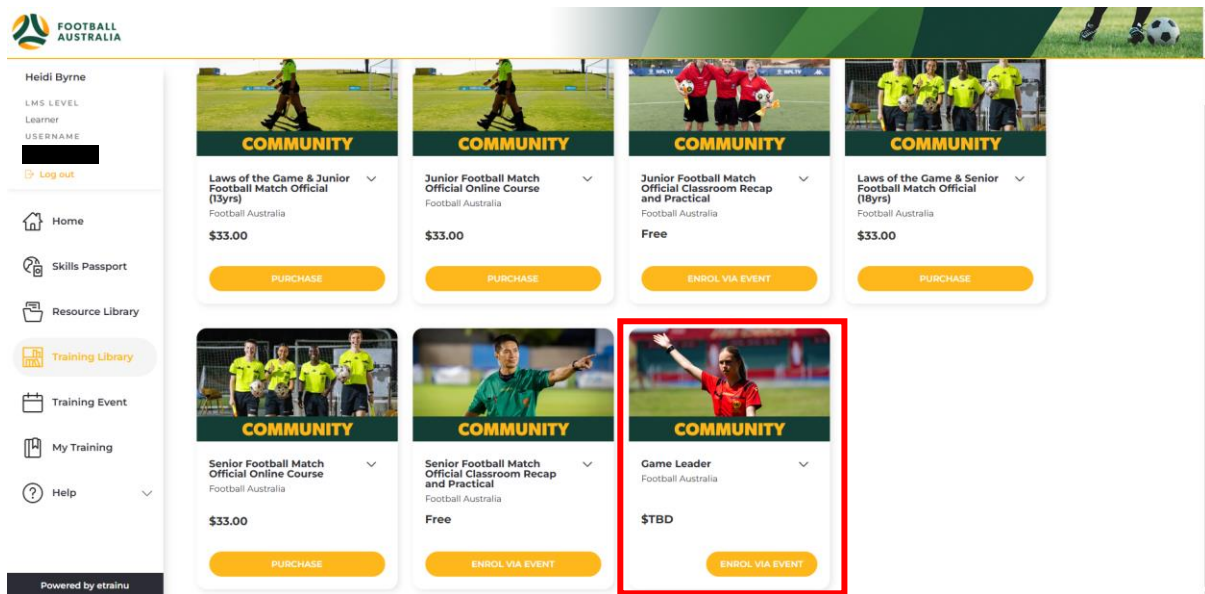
FOOTBALL AUSTRALIA

Heidi Byrne

LMS LEVEL

Learner

USERNAME

Log out

Home

Skills Passport

Resource Library

Training Library

Training Event

My Training

Help

Powered by etrainu

COMMUNITY

Laws of the Game & Junior Football Match Official (13yrs)

Football Australia

$33.00

PURCHASE

COMMUNITY

Junior Football Match Official Online Course

Football Australia

$33.00

PURCHASE

COMMUNITY

Junior Football Match Official Classroom Recap and Practical

Football Australia

Free

ENROL VIA EVENT

COMMUNITY

Laws of the Game & Senior Football Match Official (18yrs)

Football Australia

$33.00

PURCHASE

COMMUNITY

Senior Football Match Official Online Course

Football Australia

$33.00

PURCHASE

COMMUNITY

Senior Football Match Official Classroom Recap and Practical

Football Australia

Free

ENROL VIA EVENT

COMMUNITY

Game Leader

Football Australia

$TBD

ENROL VIA EVENT